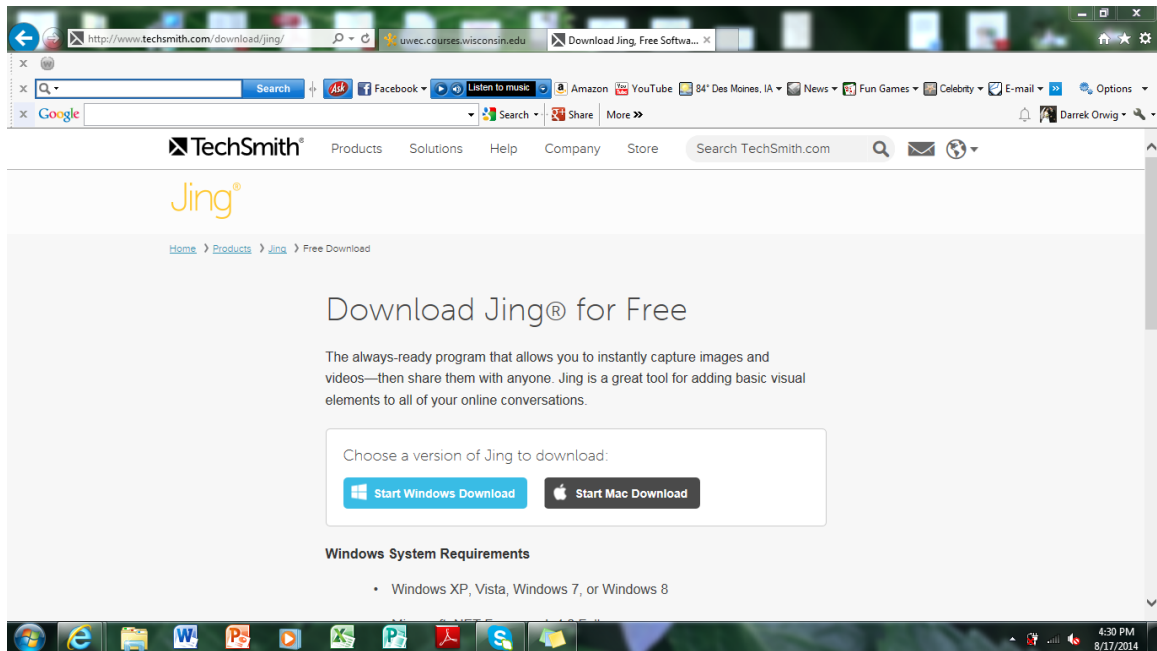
http://www.techsmith.com/download/jing/

uwec.courses.wisconsin.edu

Download Jing, Free Softwa...

Search

Facebook

Listen to music

Amazon

YouTube

84° Des Moines, IA

News

Fun Games

Celebrity

E-mail

Options

Google

Search

Share

More »

Darrek Orwig

TechSmith®

Products

Solutions

Help

Company

Store

Search TechSmith.com

Jing®

Home › Products › Jing › Free Download

Download Jing® for Free

The always-ready program that allows you to instantly capture images and videos—then share them with anyone. Jing is a great tool for adding basic visual elements to all of your online conversations.

Choose a version of Jing to download:

Start Windows Download

Start Mac Download

Windows System Requirements

• Windows XP, Vista, Windows 7, or Windows 8

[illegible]

4:30 PM
8/17/2014